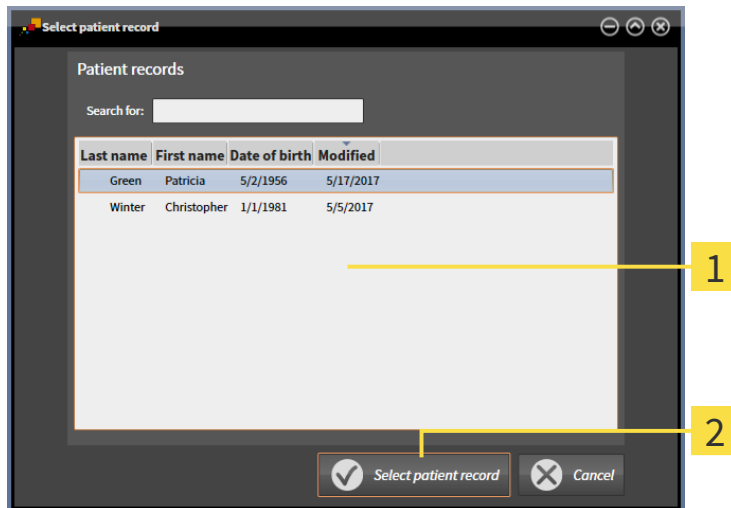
Select patient record

Patient records

Search for:

| Last name | First name | Date of birth | Modified |
|---|---|---|---|
| Green | Patricia | 5/2/1956 | 5/17/2017 |
| Winter | Christopher | 1/1/1981 | 5/5/2017 |

1

2

Select patient record

Cancel